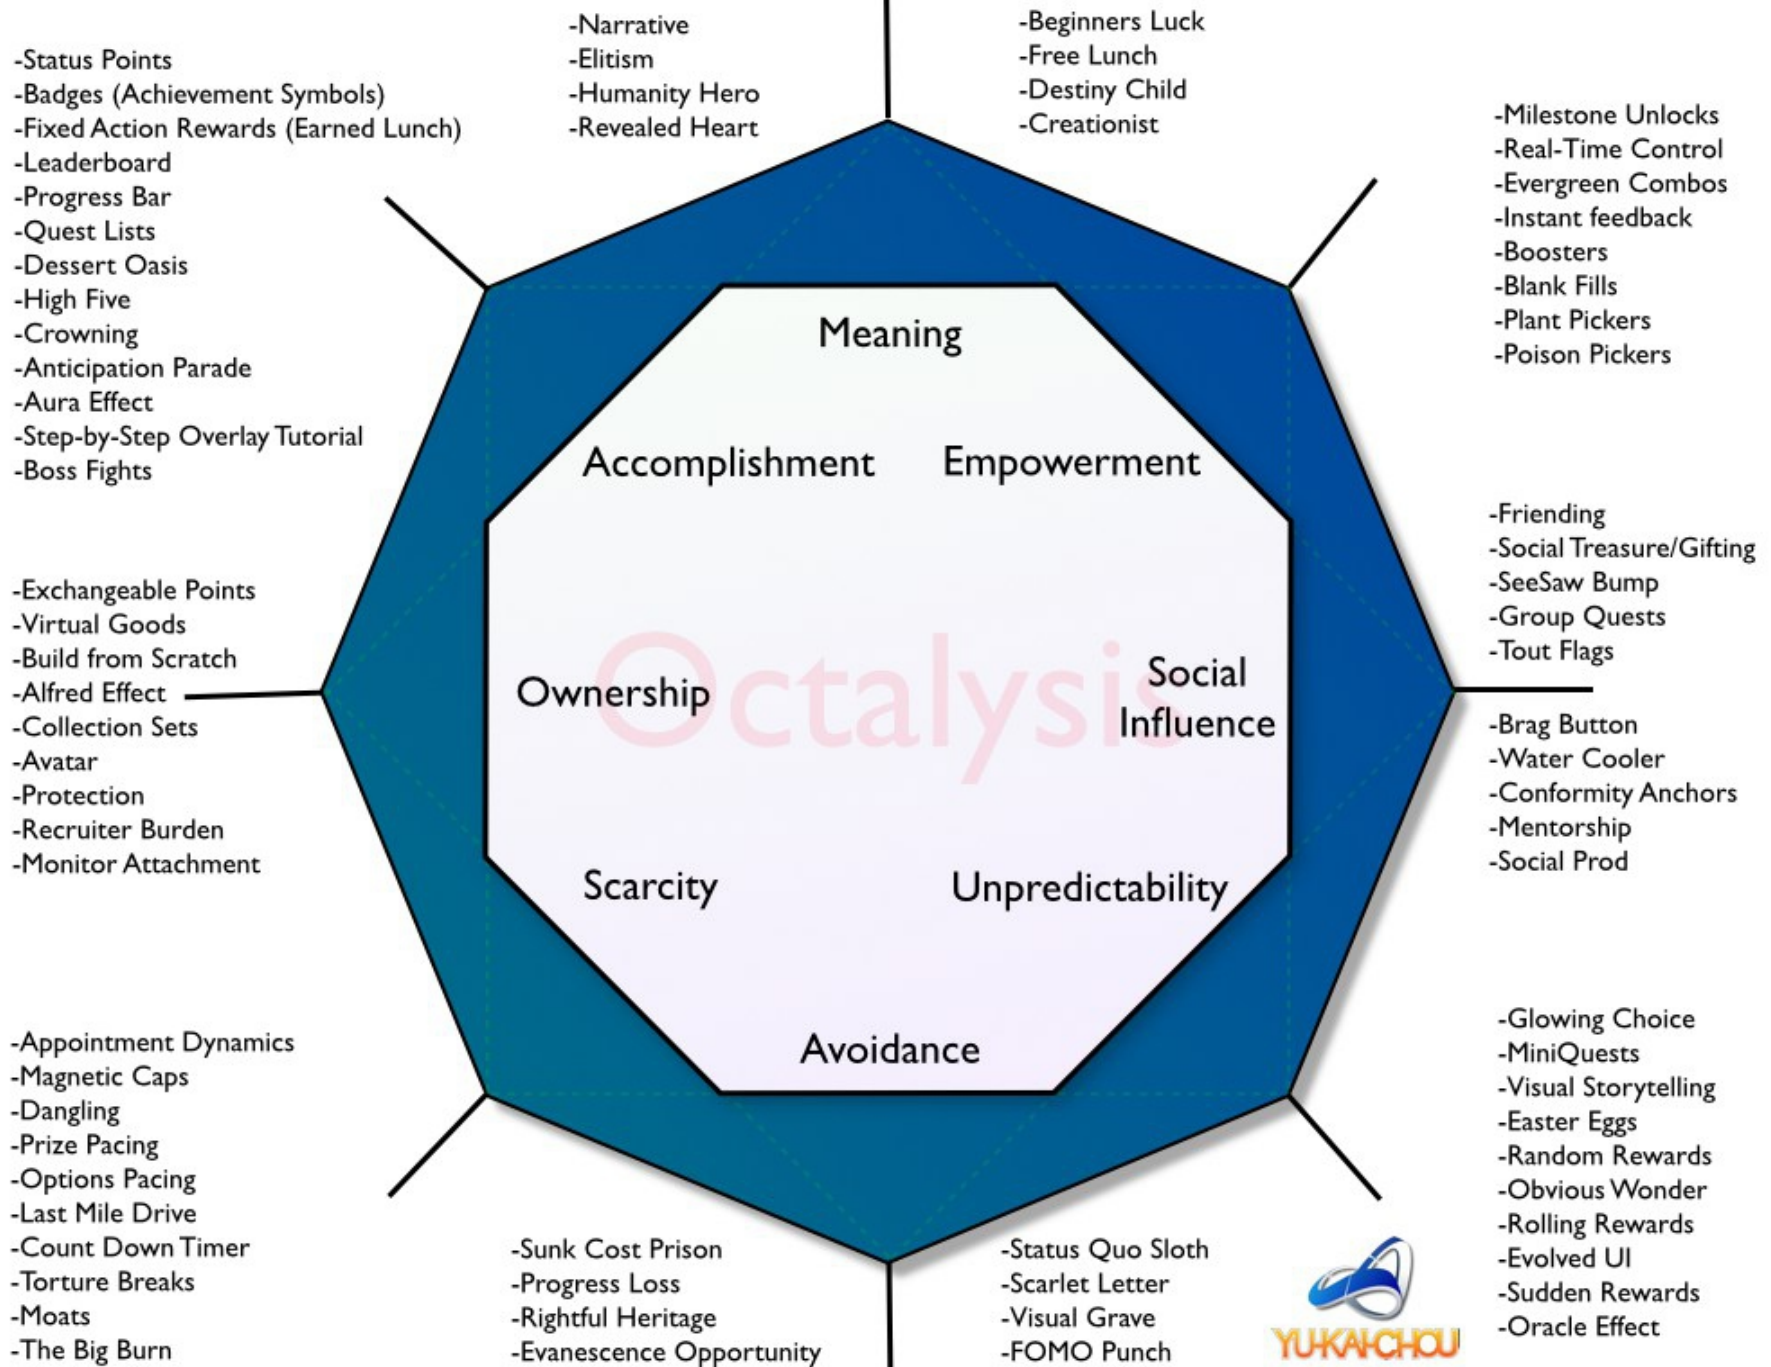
-Narrative
-Elitism
-Humanity Hero
-Revealed Heart

-Beginners Luck
-Free Lunch
-Destiny Child
-Creationist

-Status Points
-Badges (Achievement Symbols)
-Fixed Action Rewards (Earned Lunch)
-Leaderboard
-Progress Bar
-Quest Lists
-Dessert Oasis
-High Five
-Crowning
-Anticipation Parade
-Aura Effect
-Step-by-Step Overlay Tutorial
-Boss Fights

-Milestone Unlocks
-Real-Time Control
-Evergreen Combos
-Instant feedback
-Boosters
-Blank Fills
-Plant Pickers
-Poison Pickers

Meaning

Accomplishment

Empowerment

Octalysis

Ownership

Social Influence

Scarcity

Unpredictability

Avoidance

-Friending
-Social Treasure/Gifting
-SeeSaw Bump
-Group Quests
-Tout Flags

-Exchangeable Points
-Virtual Goods
-Build from Scratch
-Alfred Effect
-Collection Sets
-Avatar
-Protection
-Recruiter Burden
-Monitor Attachment

-Brag Button
-Water Cooler
-Conformity Anchors
-Mentorship
-Social Prod

-Appointment Dynamics
-Magnetic Caps
-Dangling
-Prize Pacing
-Options Pacing
-Last Mile Drive
-Count Down Timer
-Torture Breaks
-Moats
-The Big Burn

-Glowing Choice
-MiniQuests
-Visual Storytelling
-Easter Eggs
-Random Rewards
-Obvious Wonder
-Rolling Rewards
-Evolved UI
-Sudden Rewards
-Oracle Effect

-Sunk Cost Prison
-Progress Loss
-Rightful Heritage
-Evanescence Opportunity

-Status Quo Sloth
-Scarlet Letter
-Visual Grave
-FOMO Punch

YU-KAI CHOU